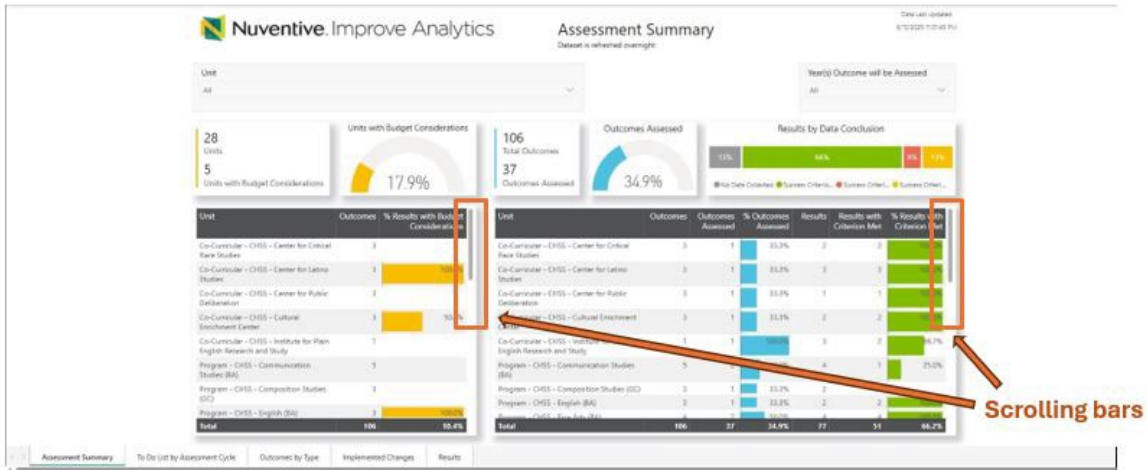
Nuventive. Improve Analytics

Assessment Summary
Dataset is refreshed overnight

Data Last Updated
6/12/2025 11:01:45 PM

Unit
All

Year(s) Outcome will be Assessed
All

28
Units
5
Units with Budget Considerations

Units with Budget Considerations
17.9%

106
Total Outcomes
37
Outcomes Assessed

Outcomes Assessed
34.9%

Results by Data Conclusion
13% 66% 8% 13%
● No Data Collected ● Success Criteria... ● Success Criteri... ● Success Criteri...

| Unit | Outcomes | % Results with Budget Considerations |
|---|---|---|
| Co-Curricular - CHSS - Center for Critical Race Studies | 3 | |
| Co-Curricular - CHSS - Center for Latino Studies | 3 | 100.0% |
| Co-Curricular - CHSS - Center for Public Deliberation | 3 | |
| Co-Curricular - CHSS - Cultural Enrichment Center | 3 | 50.0% |
| Co-Curricular - CHSS - Institute for Plain English Research and Study | 1 | |
| Program - CHSS - Communication Studies (BA) | 5 | |
| Program - CHSS - Composition Studies (GC) | 3 | |
| Program - CHSS - English (BA) | 3 | 100.0% |
| Total | 106 | 10.4% |

| Unit | Outcomes | Outcomes Assessed | % Outcomes Assessed | Results | Results with Criterion Met | % Results with Criterion Met |
|---|---|---|---|---|---|---|
| Co-Curricular - CHSS - Center for Critical Race Studies | 3 | 1 | 33.3% | 2 | 2 | 100.0% |
| Co-Curricular - CHSS - Center for Latino Studies | 3 | 1 | 33.3% | 3 | 3 | 100.0% |
| Co-Curricular - CHSS - Center for Public Deliberation | 3 | 1 | 33.3% | 1 | 1 | 100.0% |
| Co-Curricular - CHSS - Cultural Enrichment Center | 3 | 1 | 33.3% | 2 | 2 | 100.0% |
| Co-Curricular - CHSS - Institute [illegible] English Research and Study | 1 | 1 | 100.0% | 3 | 2 | 66.7% |
| Program - CHSS - Communication Studies (BA) | 5 | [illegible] | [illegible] | 4 | 1 | 25.0% |
| Program - CHSS - Composition Studies (GC) | 3 | 1 | 33.3% | 2 | | |
| Program - CHSS - English (BA) | 3 | 1 | 33.3% | 2 | 2 | |
| Program - CHSS - Fine Arts (BA) | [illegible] | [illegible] | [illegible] | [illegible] | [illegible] | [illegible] |
| Total | 106 | 37 | 34.9% | 77 | 51 | 66.2% |

Scrolling bars

Assessment Summary | To Do List by Assessment Cycle | Outcomes by Type | Implemented Changes | Results